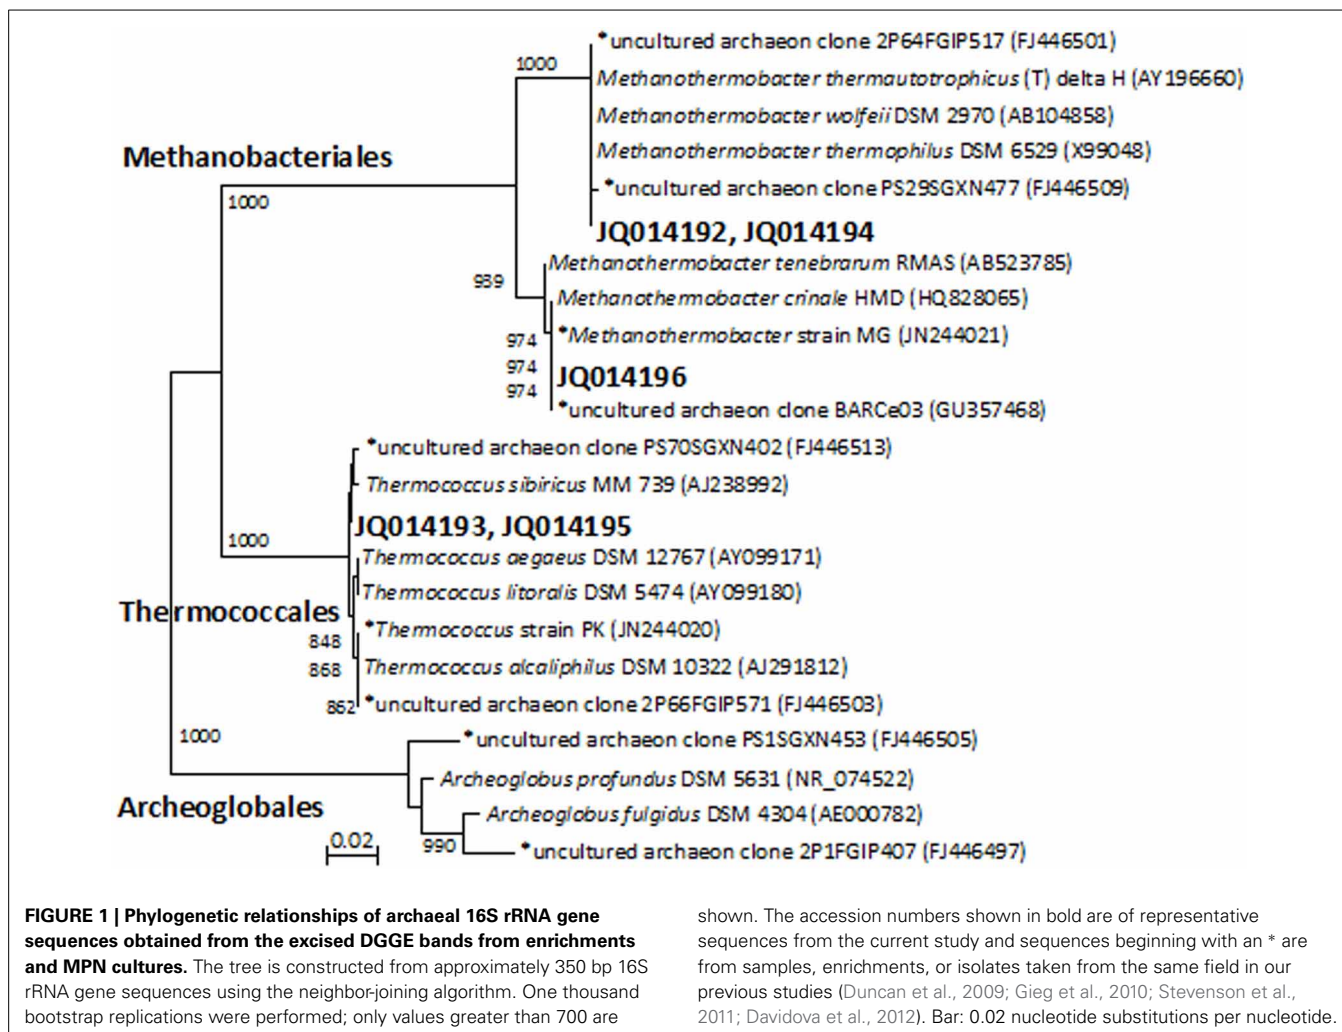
*uncultured archaeon clone 2P64FGIP517 (FJ446501)
1000
Methanothermobacter thermautotrophicus (T) delta H (AY196660)
Methanothermobacter wolfeii DSM 2970 (AB104858)
Methanobacteriales
Methanothermobacter thermophilus DSM 6529 (X99048)
*uncultured archaeon clone PS29SGXN477 (FJ446509)
1000
JQ014192, JQ014194
Methanothermobacter tenebrarum RMAS (AB523785)
939
Methanothermobacter crinale HMD (HQ828065)
974
*Methanothermobacter strain MG (JN244021)
974
JQ014196
974
*uncultured archaeon clone BARCe03 (GU357468)
*uncultured archaeon clone PS70SGXN402 (FJ446513)
Thermococcus sibiricus MM 739 (AJ238992)
JQ014193, JQ014195
1000
Thermococcus aegaeus DSM 12767 (AY099171)
Thermococcus litoralis DSM 5474 (AY099180)
Thermococcales
*Thermococcus strain PK (JN244020)
848
Thermococcus alcaliphilus DSM 10322 (AJ291812)
868
862
*uncultured archaeon clone 2P66FGIP571 (FJ446503)
1000
*uncultured archaeon clone PS1SGXN453 (FJ446505)
Archeoglobus profundus DSM 5631 (NR_074522)
Archeoglobales
Archeoglobus fulgidus DSM 4304 (AE000782)
0.02
990
*uncultured archaeon clone 2P1FGIP407 (FJ446497)

FIGURE 1 | Phylogenetic relationships of archaeal 16S rRNA gene sequences obtained from the excised DGGE bands from enrichments and MPN cultures. The tree is constructed from approximately 350 bp 16S rRNA gene sequences using the neighbor-joining algorithm. One thousand bootstrap replications were performed; only values greater than 700 are shown. The accession numbers shown in bold are of representative sequences from the current study and sequences beginning with an * are from samples, enrichments, or isolates taken from the same field in our previous studies (Duncan et al., 2009; Gieg et al., 2010; Stevenson et al., 2011; Davidova et al., 2012). Bar: 0.02 nucleotide substitutions per nucleotide.